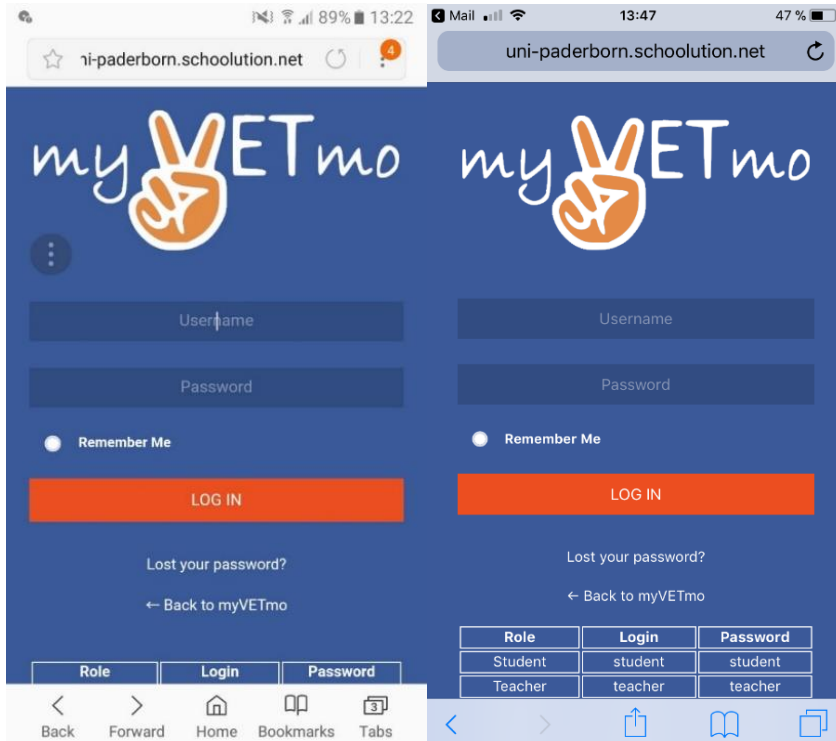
89% 13:22

ni-paderborn.schoolution.net

4

myVETmo

Username

Password

Remember Me

LOG IN

Lost your password?

← Back to myVETmo

| Role | Login | Password |
|---|---|---|

Back Forward Home Bookmarks 3 Tabs

Mail 13:47 47 %

uni-paderborn.schoolution.net

myVETmo

Username

Password

Remember Me

LOG IN

Lost your password?

← Back to myVETmo

| Role | Login | Password |
|---|---|---|
| Student | student | student |
| Teacher | teacher | teacher |